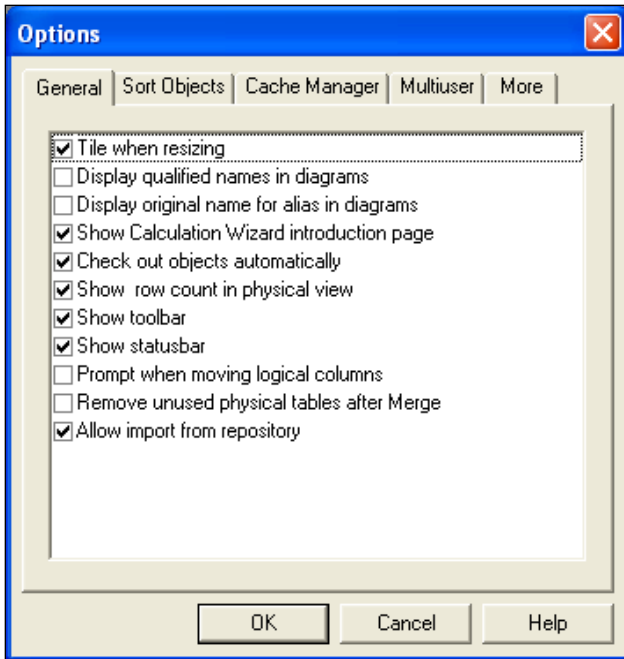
Options

General | Sort Objects | Cache Manager | Multiuser | More

☑ Tile when resizing
☐ Display qualified names in diagrams
☐ Display original name for alias in diagrams
☑ Show Calculation Wizard introduction page
☑ Check out objects automatically
☑ Show  row count in physical view
☑ Show toolbar
☑ Show statusbar
☐ Prompt when moving logical columns
☐ Remove unused physical tables after Merge
☑ Allow import from repository

OK | Cancel | Help